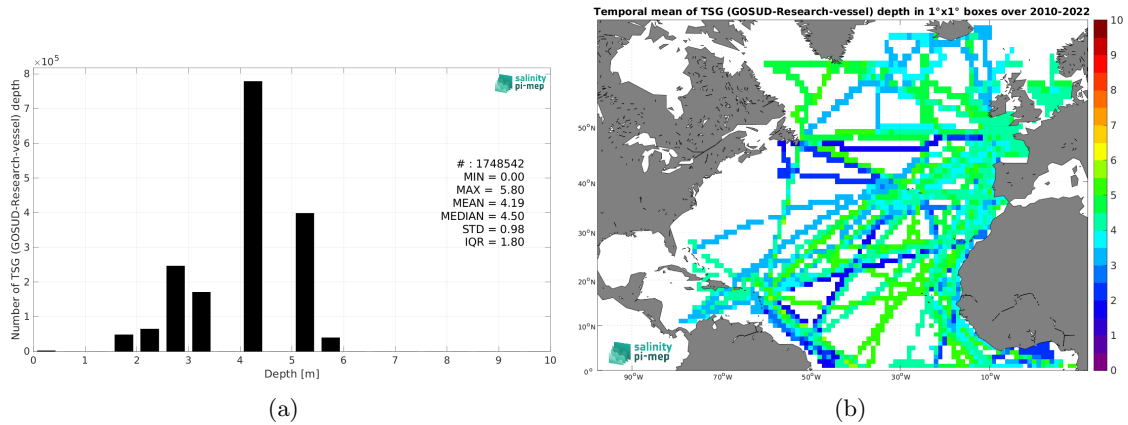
$\times 10^5$

salinity pi-mep

Number of TSG (GOSUD-Research-vessel) depth

8
7
6
5
4
3
2
1
0

# : 1748542
MIN = 0.00
MAX = 5.80
MEAN = 4.19
MEDIAN = 4.50
STD = 0.98
IQR = 1.80

0 1 2 3 4 5 6 7 8 9 10
Depth [m]

(a)

Temporal mean of TSG (GOSUD-Research-vessel) depth in 1°x1° boxes over 2010-2022

50°N
40°N
30°N
20°N
10°N
0°

90°W 70°W 50°W 30°W 10°W

10
9
8
7
6
5
4
3
2
1
0

salinity pi-mep

(b)